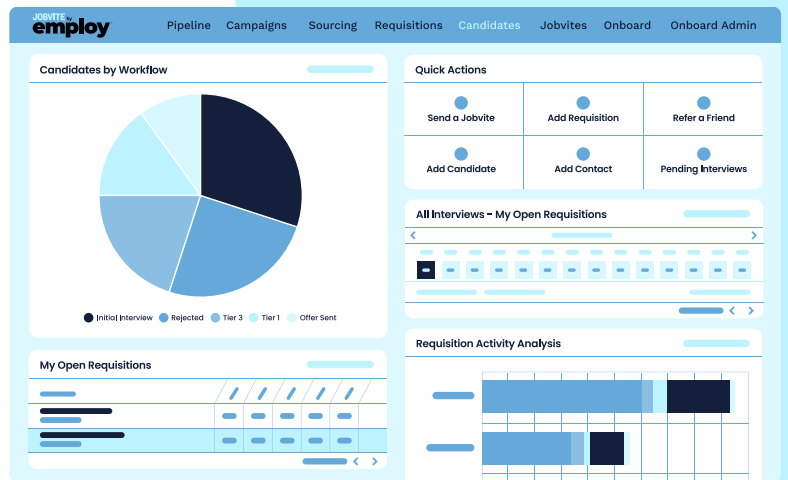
JOBVITE by employ

Pipeline Campaigns Sourcing Requisitions Candidates Jobvites Onboard Onboard Admin

Candidates by Workflow

Initial Interview Rejected Tier 3 Tier 1 Offer Sent

Quick Actions

| Send a Jobvite | Add Requisition | Refer a Friend |
|---|---|---|
| Add Candidate | Add Contact | Pending Interviews |

All Interviews - My Open Requisitions

My Open Requisitions

Requisition Activity Analysis